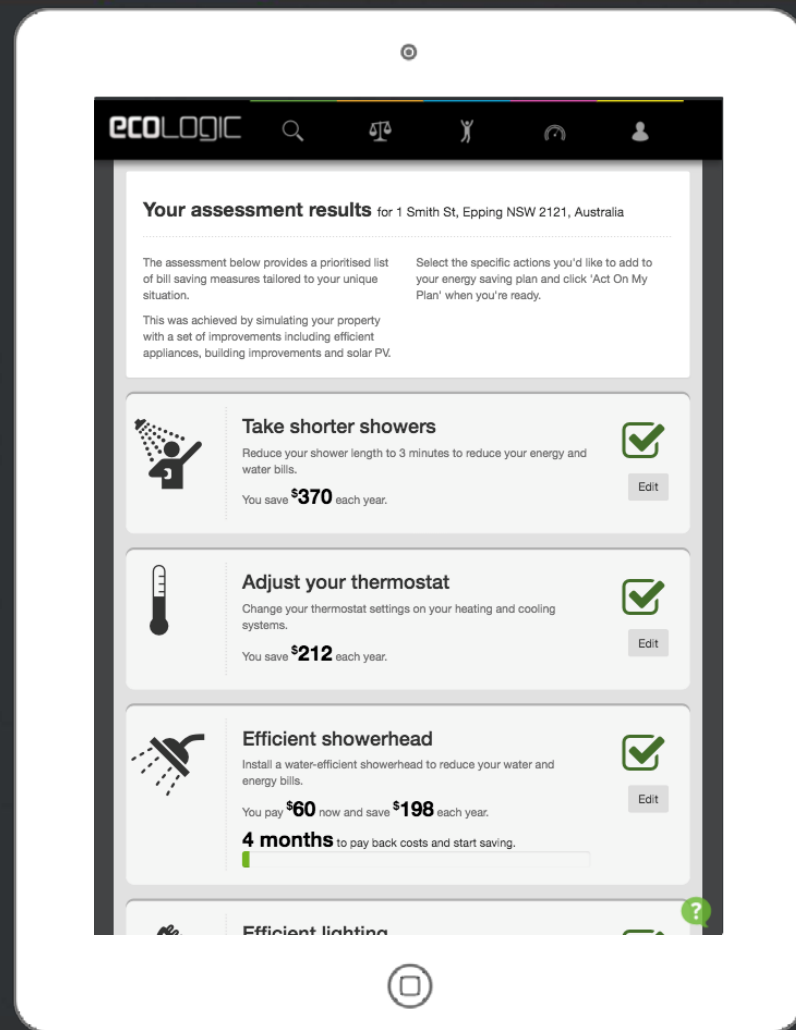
ecoLOGIC

Your assessment results for 1 Smith St, Epping NSW 2121, Australia

The assessment below provides a prioritised list of bill saving measures tailored to your unique situation.

This was achieved by simulating your property with a set of improvements including efficient appliances, building improvements and solar PV.

Select the specific actions you'd like to add to your energy saving plan and click 'Act On My Plan' when you're ready.

Take shorter showers
Reduce your shower length to 3 minutes to reduce your energy and water bills.
You save $^{\$}$370 each year.
Edit

Adjust your thermostat
Change your thermostat settings on your heating and cooling systems.
You save $^{\$}$212 each year.
Edit

Efficient showerhead
Install a water-efficient showerhead to reduce your water and energy bills.
You pay $^{\$}$60 now and save $^{\$}$198 each year.
4 months to pay back costs and start saving.
Edit

Efficient lighting

?